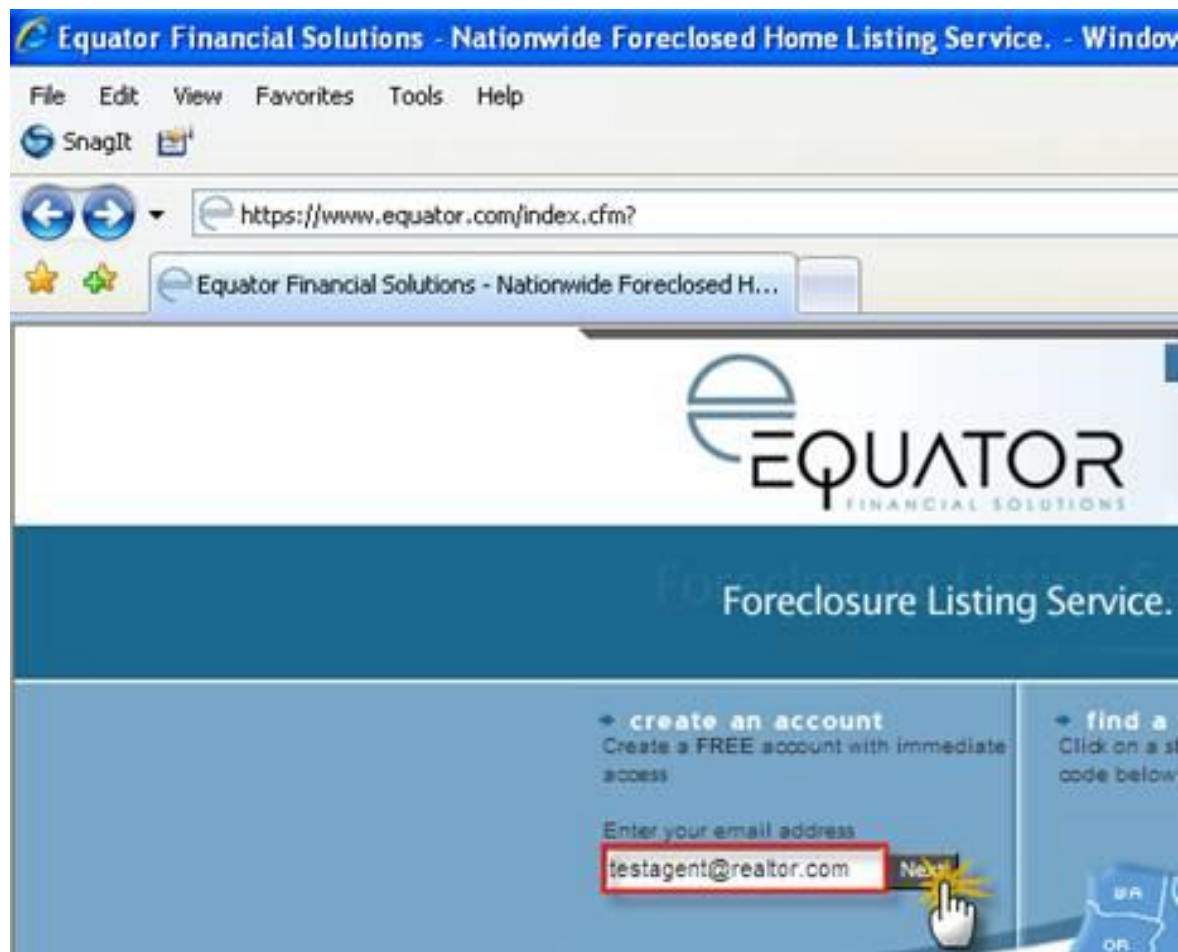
Equator Financial Solutions - Nationwide Foreclosed Home Listing Service. - Windov

File Edit View Favorites Tools Help

SnagIt

https://www.equator.com/index.cfm?

Equator Financial Solutions - Nationwide Foreclosed H...

EQUATOR
FINANCIAL SOLUTIONS

Foreclosure Listing Service.

create an account
Create a FREE account with immediate access

Enter your email address
testagent@realtor.com
Next

find a
Click on a st
code below

WA
OR